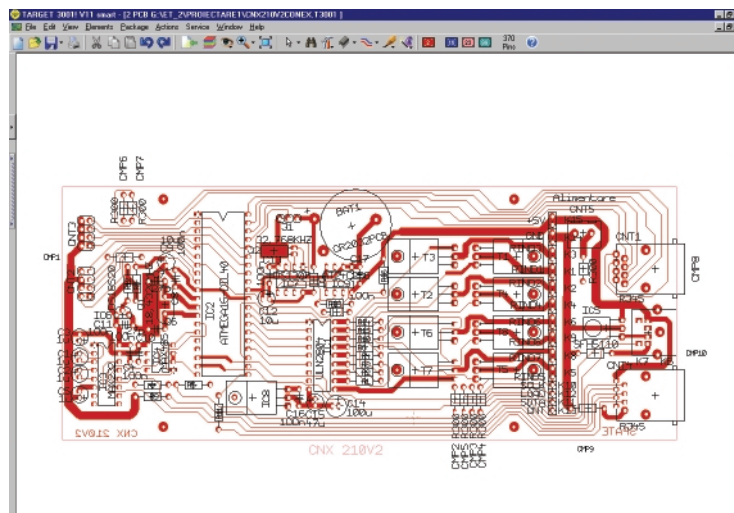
TARGET 3001! V11 smart - [2 PCB G:\ET_2\PROJECTARE\CNX210V2\CNX210V2CONEX.T3001]

File Edit View Elements Package Actions Service Window Help

370 Pins

CMP6 CMP7

BAT1

CR2032PCB

Alimentare

CNT5

+5V

CNT1

CMP8

CMP1

IC2

ATMEGA16

DIL40

T3

T2

T6

T7

ULN2803

IC3

IC5

RJ45

CMP10

CNT7

CMP9

CNX 210V2

CNX 210V2

C12

10u

C14

100u

C16

C15

100n

100n

47u

RING5

SCL

LOAD

SDA

INT